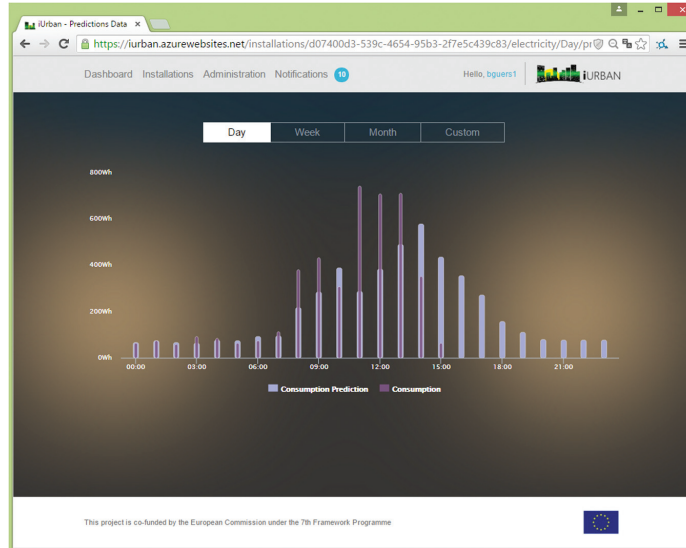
iUrban - Predictions Data ×

https://iurban.azurewebsites.net/installations/d07400d3-539c-4654-95b3-2f7e5c439c83/electricity/Day/pr

Dashboard Installations Administration Notifications 10

Hello, bguers1

iURBAN

Day Week Month Custom

800Wh
600Wh
400Wh
200Wh
0Wh

00:00 03:00 06:00 09:00 12:00 15:00 18:00 21:00

Consumption Prediction Consumption

This project is co-funded by the European Commission under the 7th Framework Programme